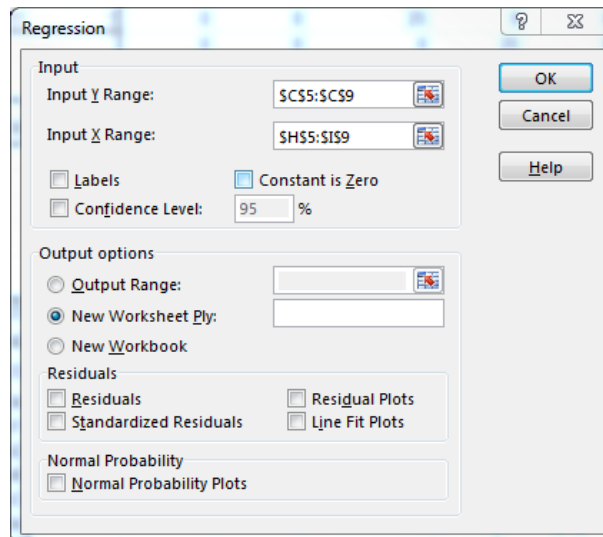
Regression

?

Input

Input Y Range: $C$5:$C$9

Input X Range: $H$5:$I$9

Labels

Constant is Zero

Confidence Level: 95 %

OK

Cancel

Help

Output options

Output Range:

New Worksheet Ply:

New Workbook

Residuals

Residuals

Residual Plots

Standardized Residuals

Line Fit Plots

Normal Probability

Normal Probability Plots